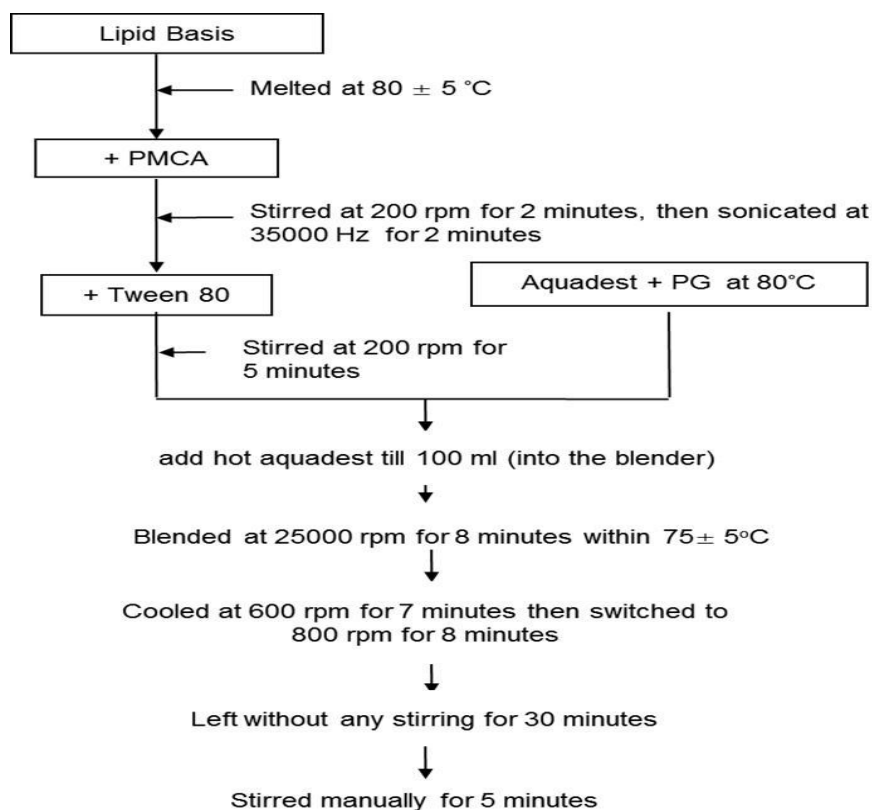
Lipid Basis

Melted at 80 $\pm$ 5 °C

+ PMCA

Stirred at 200 rpm for 2 minutes, then sonicated at 35000 Hz for 2 minutes

+ Tween 80

Aquadest + PG at 80°C

Stirred at 200 rpm for 5 minutes

add hot aquadest till 100 ml (into the blender)

Blended at 25000 rpm for 8 minutes within 75$\pm$ 5$^{o}$C

Cooled at 600 rpm for 7 minutes then switched to 800 rpm for 8 minutes

Left without any stirring for 30 minutes

Stirred manually for 5 minutes